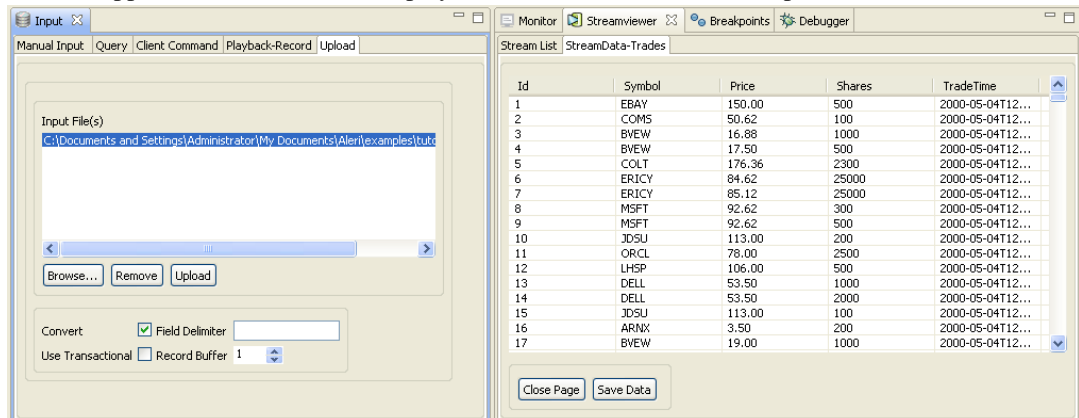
Input

Manual Input | Query | Client Command | Playback-Record | Upload

Input File(s)

C:\Documents and Settings\Administrator\My Documents\Aleri\examples\tuto

Browse... | Remove | Upload

Convert ☑ Field Delimiter

Use Transactional ☐ Record Buffer 1

Monitor | Streamviewer | Breakpoints | Debugger

Stream List | StreamData-Trades

| Id | Symbol | Price | Shares | TradeTime |
|---|---|---|---|---|
| 1 | EBAY | 150.00 | 500 | 2000-05-04T12... |
| 2 | COMS | 50.62 | 100 | 2000-05-04T12... |
| 3 | BVEW | 16.88 | 1000 | 2000-05-04T12... |
| 4 | BVEW | 17.50 | 500 | 2000-05-04T12... |
| 5 | COLT | 176.36 | 2300 | 2000-05-04T12... |
| 6 | ERICY | 84.62 | 25000 | 2000-05-04T12... |
| 7 | ERICY | 85.12 | 25000 | 2000-05-04T12... |
| 8 | MSFT | 92.62 | 300 | 2000-05-04T12... |
| 9 | MSFT | 92.62 | 500 | 2000-05-04T12... |
| 10 | JDSU | 113.00 | 200 | 2000-05-04T12... |
| 11 | ORCL | 78.00 | 2500 | 2000-05-04T12... |
| 12 | LHSP | 106.00 | 500 | 2000-05-04T12... |
| 13 | DELL | 53.50 | 1000 | 2000-05-04T12... |
| 14 | DELL | 53.50 | 2000 | 2000-05-04T12... |
| 15 | JDSU | 113.00 | 100 | 2000-05-04T12... |
| 16 | ARNX | 3.50 | 200 | 2000-05-04T12... |
| 17 | BVEW | 19.00 | 1000 | 2000-05-04T12... |

Close Page | Save Data